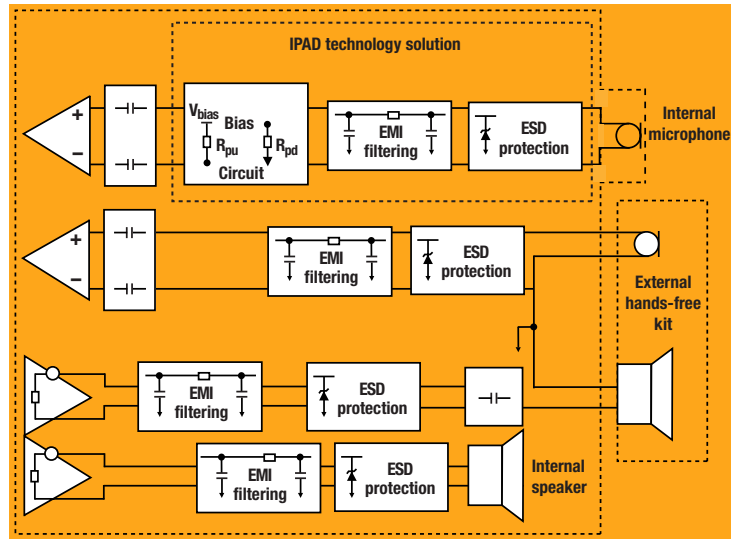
IPAD technology solution

+

−

$V_{bias}$ Bias

$R_{pu}$

$R_{pd}$

Circuit

EMI filtering

ESD protection

Internal microphone

+

−

EMI filtering

ESD protection

External hands-free kit

EMI filtering

ESD protection

EMI filtering

ESD protection

Internal speaker